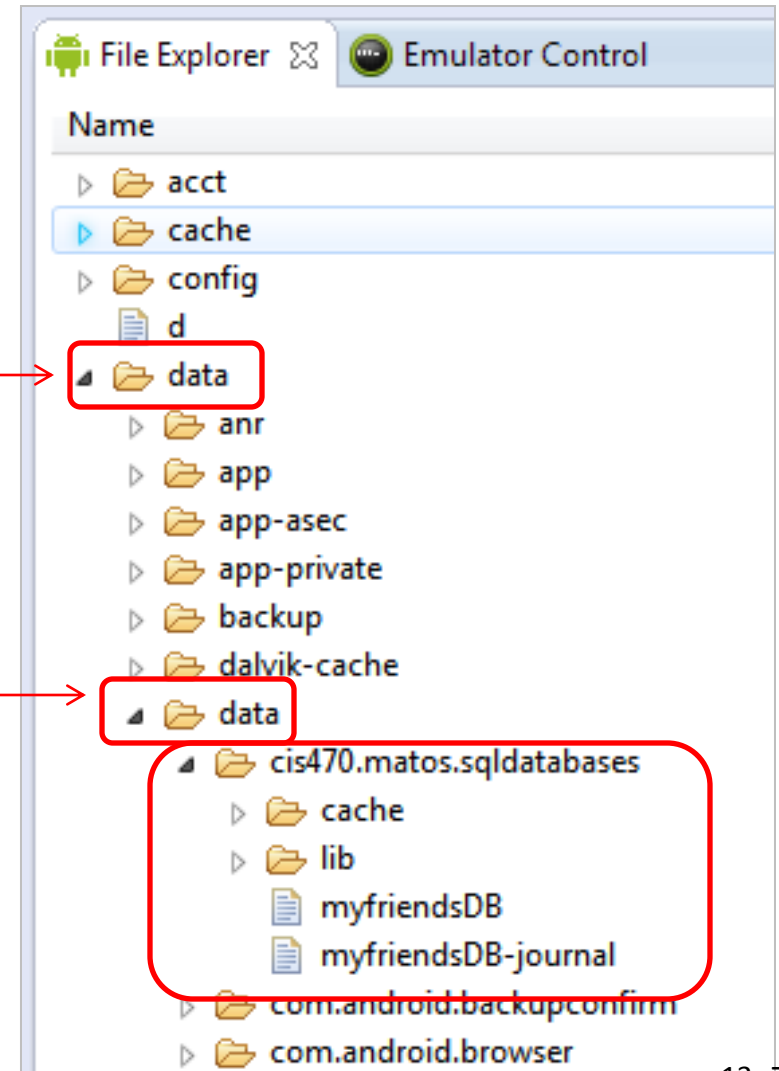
File Explorer
Emulator Control

Name

acct
cache
config
d
data
anr
app
app-asec
app-private
backup
dalvik-cache
data
cis470.matos.sqldatabases
cache
lib
myfriendsDB
myfriendsDB-journal
com.android.backupconfirm
com.android.browser

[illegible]